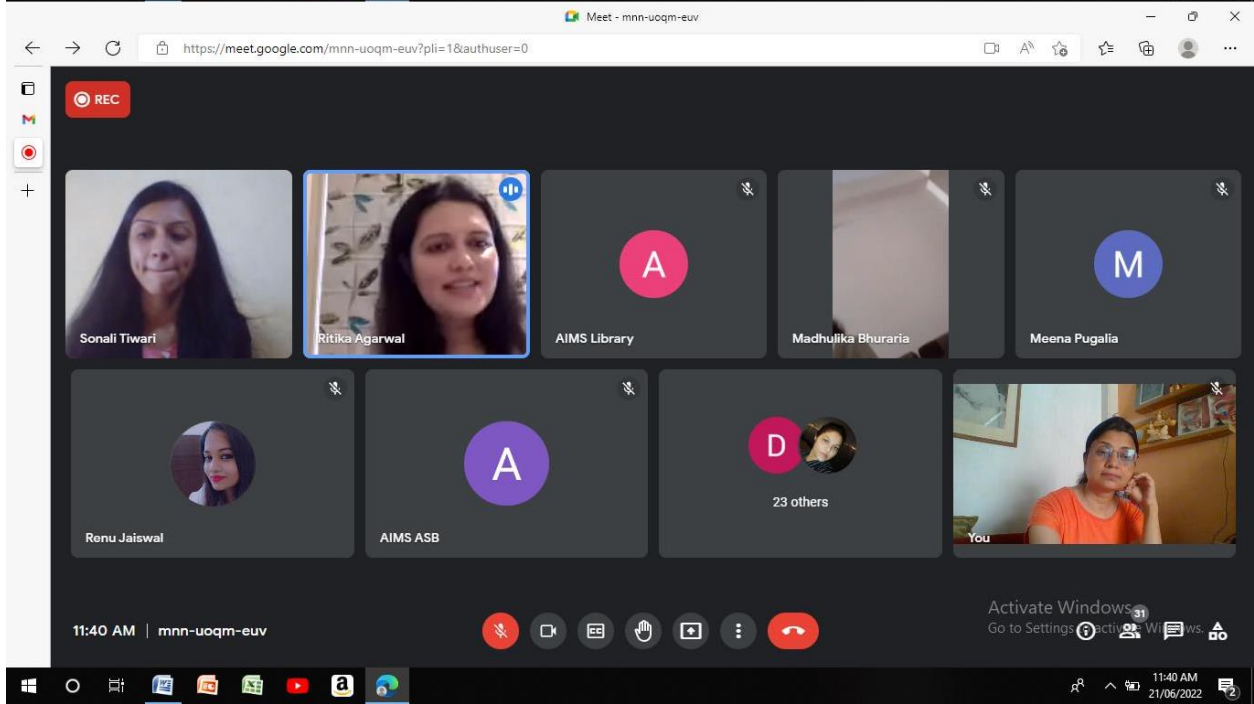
Meet - mnn-uoqm-euv

https://meet.google.com/mnn-uoqm-euv?pli=1&authuser=0

REC

Sonali Tiwari

Ritika Agarwal

A
AIMS Library

Madhulika Bhuraria

M
Meena Pugalia

Renu Jaiswal

A
AIMS ASB

D
23 others

You

11:40 AM | mnn-uoqm-euv

Activate Windows
Go to Settings to activate Windows.

31

11:40 AM
21/06/2022

2